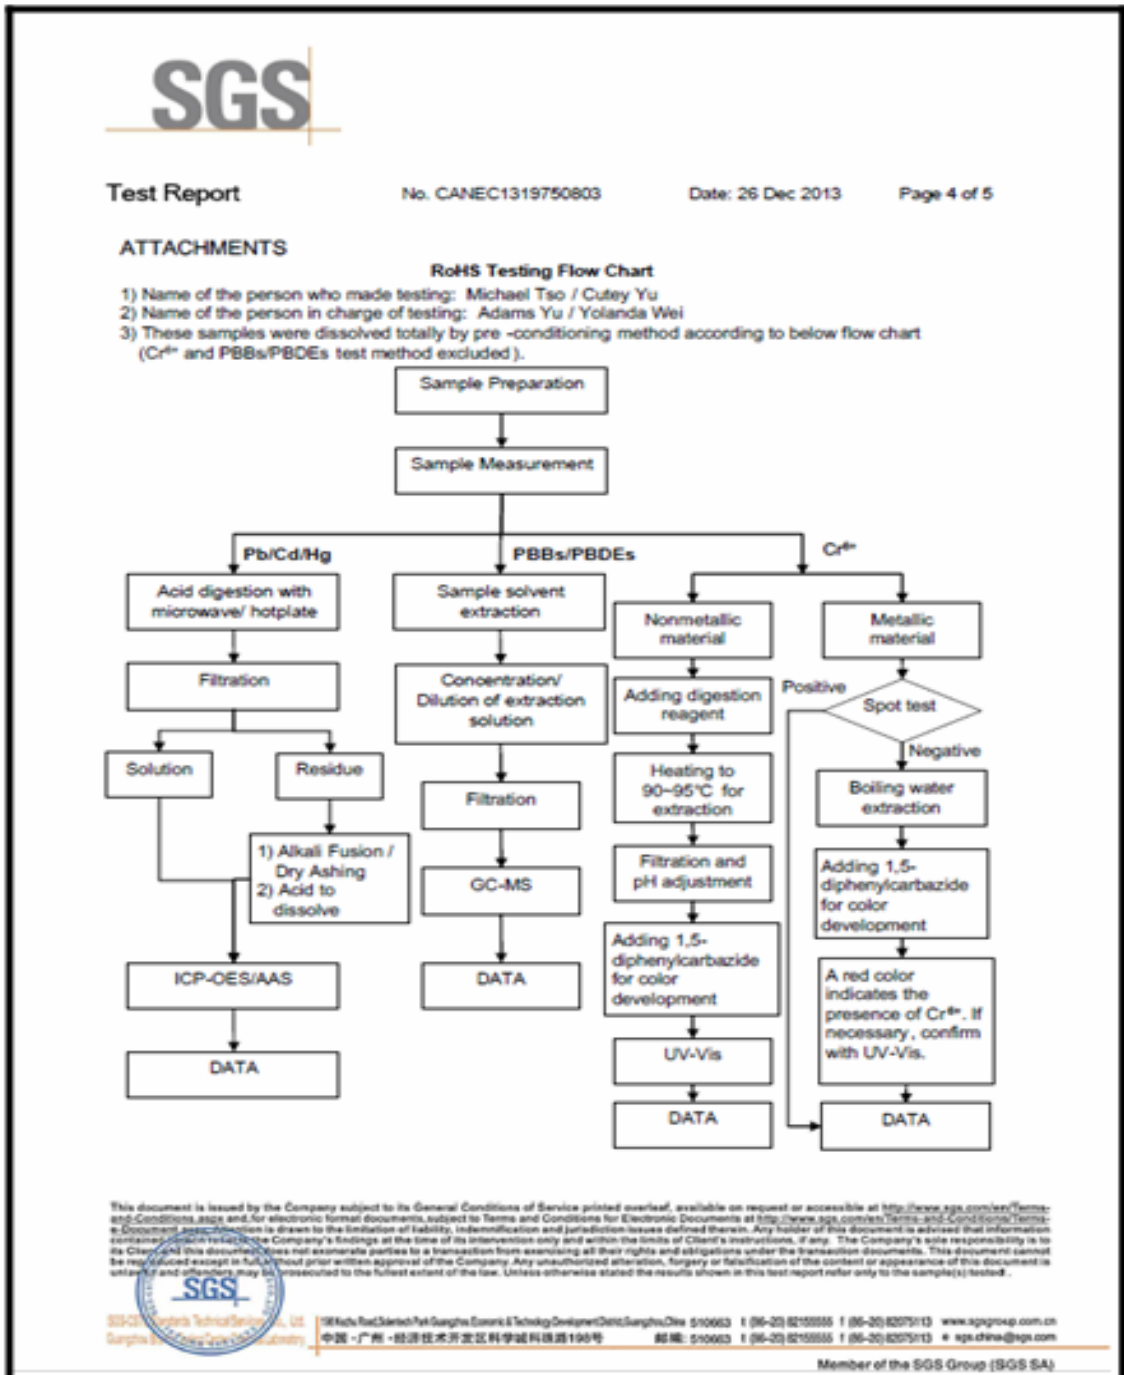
SGS

Test Report No. CANEC1319750803 Date: 26 Dec 2013 Page 4 of 5

ATTACHMENTS

RoHS Testing Flow Chart

1) Name of the person who made testing: Michael Tso / Cutey Yu
2) Name of the person in charge of testing: Adams Yu / Yolanda Wei
3) These samples were dissolved totally by pre -conditioning method according to below flow chart ($Cr^{6+}$ and PBBs/PBDEs test method excluded).

Sample Preparation

Sample Measurement

Pb/Cd/Hg

PBBs/PBDEs

$Cr^{6+}$

Acid digestion with microwave/ hotplate

Filtration

Solution

Residue

1) Alkali Fusion / Dry Ashing
2) Acid to dissolve

ICP-OES/AAS

DATA

Sample solvent extraction

Concentration/ Dilution of extraction solution

Filtration

GC-MS

DATA

Nonmetallic material

Adding digestion reagent

Heating to 90~95°C for extraction

Filtration and pH adjustment

Adding 1,5-diphenylcarbazide for color development

UV-Vis

DATA

Metallic material

Positive

Spot test

Negative

Boiling water extraction

Adding 1,5-diphenylcarbazide for color development

A red color indicates the presence of $Cr^{6+}$. If necessary, confirm with UV-Vis.

DATA

This document is issued by the Company subject to its General Conditions of Service printed overleaf, available on request or accessible at http://www.sgs.com/en/Terms-and-Conditions.aspx and, for electronic format documents, subject to Terms and Conditions for Electronic Documents at http://www.sgs.com/en/Terms-and-Conditions/Terms-e-Document.aspx. Attention is drawn to the limitation of liability, indemnification and jurisdiction issues defined therein. Any holder of this document is advised that information contained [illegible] the Company's findings at the time of its intervention only and within the limits of Client's instructions, if any. The Company's sole responsibility is to its Client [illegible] this document does not exonerate parties to a transaction from exercising all their rights and obligations under the transaction documents. This document cannot be reproduced except in full, without prior written approval of the Company. Any unauthorized alteration, forgery or falsification of the content or appearance of this document is unlawful and offenders may be prosecuted to the fullest extent of the law. Unless otherwise stated the results shown in this test report refer only to the sample(s) tested.

SGS

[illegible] 198 Kezhu Road, Scientech Park Guangzhou Economic & Technology Development District, Guangzhou, China 510663 t (86-20) 82155555 f (86-20) 82075113 www.sgsgroup.com.cn
中国·广州·经济技术开发区科学城科珠路198号 邮编: 510663 t (86-20) 82155555 f (86-20) 82075113 e sgs.china@sgs.com

Member of the SGS Group (SGS SA)